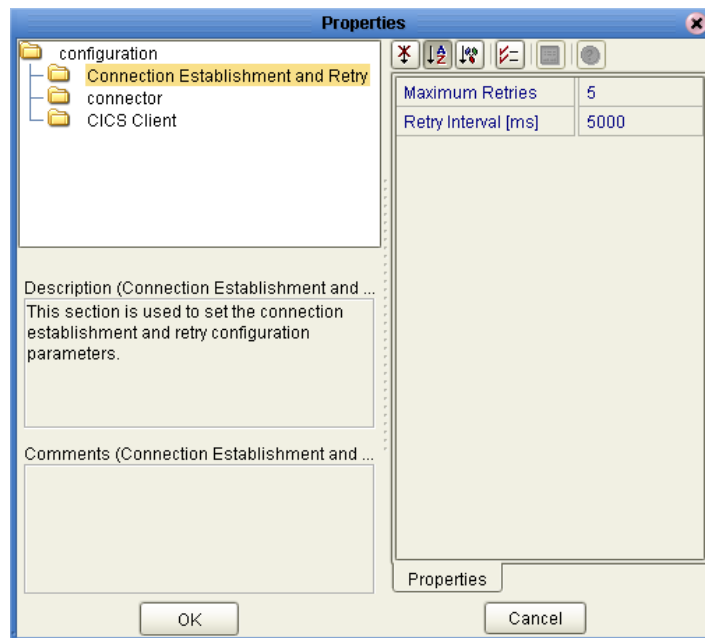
Properties

configuration
Connection Establishment and Retry
connector
CICS Client

Description (Connection Establishment and ...
This section is used to set the connection establishment and retry configuration parameters.

Comments (Connection Establishment and ...

| Maximum Retries | 5 |
|---|---|
| Retry Interval [ms] | 5000 |

Properties

OK

Cancel